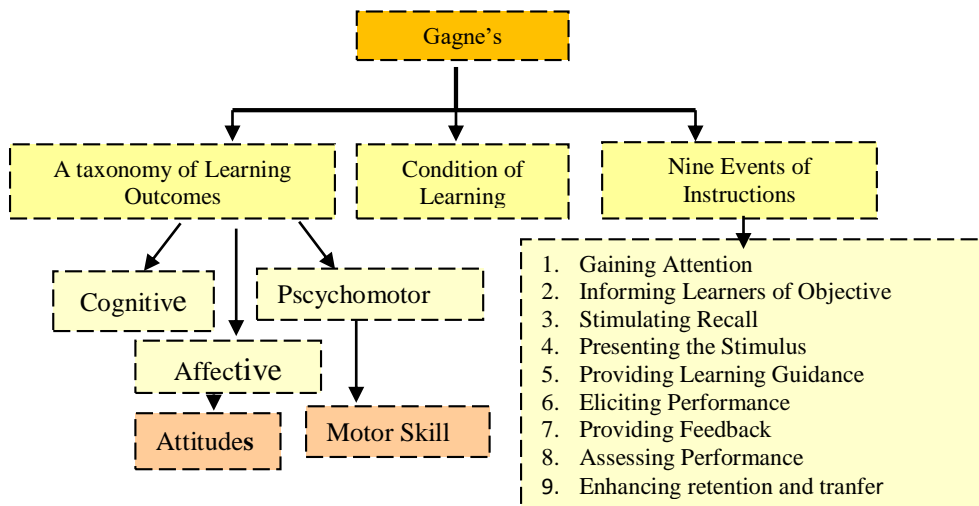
Gagne's

A taxonomy of Learning Outcomes

Condition of Learning

Nine Events of Instructions

Cognitive

Pscychomotor

Affective

Attitudes

Motor Skill

1. Gaining Attention
2. Informing Learners of Objective
3. Stimulating Recall
4. Presenting the Stimulus
5. Providing Learning Guidance
6. Eliciting Performance
7. Providing Feedback
8. Assessing Performance
9. Enhancing retention and tranfer